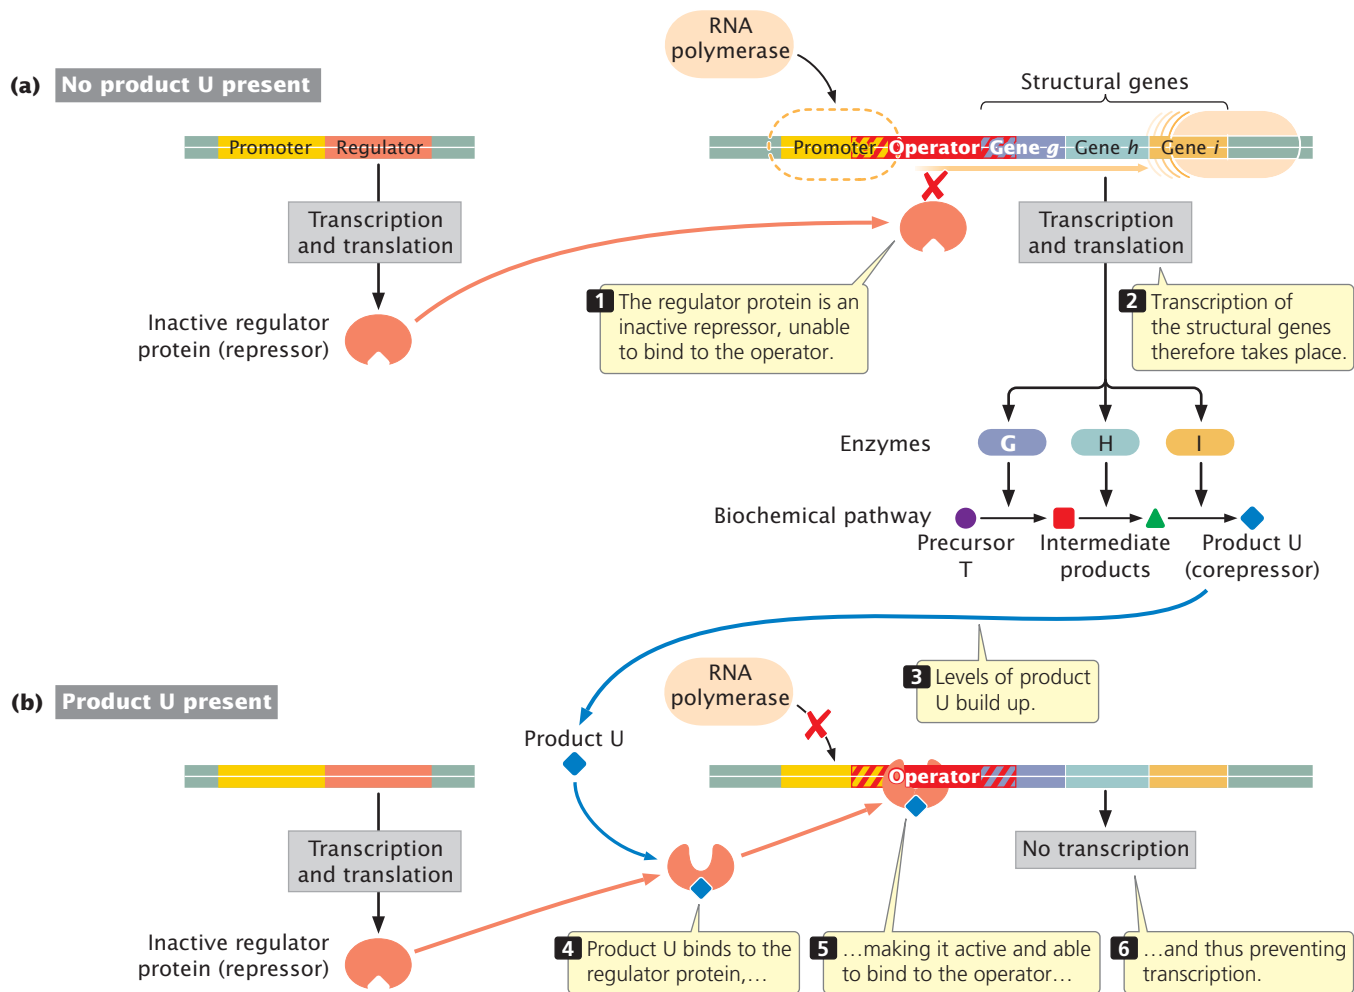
(a) No product U present

RNA polymerase

Structural genes

Promoter Regulator

Promoter Operator Gene g Gene h Gene i

Transcription and translation

Transcription and translation

Inactive regulator protein (repressor)

1 The regulator protein is an inactive repressor, unable to bind to the operator.

2 Transcription of the structural genes therefore takes place.

Enzymes G H I

Biochemical pathway

Precursor T

Intermediate products

Product U (corepressor)

3 Levels of product U build up.

(b) Product U present

RNA polymerase

Product U

Operator

Transcription and translation

No transcription

Inactive regulator protein (repressor)

4 Product U binds to the regulator protein,…

5 …making it active and able to bind to the operator…

6 …and thus preventing transcription.